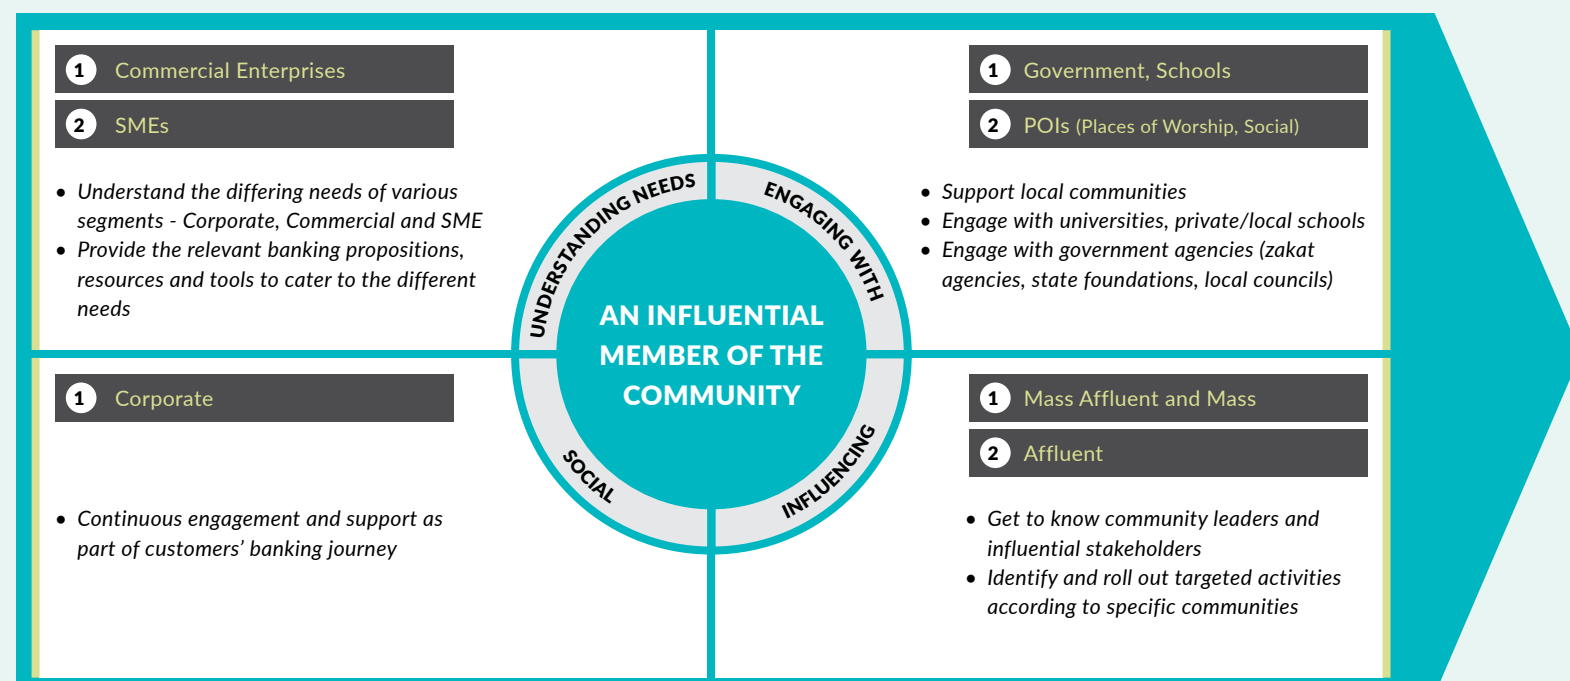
1 Commercial Enterprises

2 SMEs

- Understand the differing needs of various segments - Corporate, Commercial and SME
- Provide the relevant banking propositions, resources and tools to cater to the different needs

1 Government, Schools

2 POIs (Places of Worship, Social)

- Support local communities
- Engage with universities, private/local schools
- Engage with government agencies (zakat agencies, state foundations, local councils)

UNDERSTANDING NEEDS

ENGAGING WITH

AN INFLUENTIAL MEMBER OF THE COMMUNITY

SOCIAL

INFLUENCING

1 Corporate

- Continuous engagement and support as part of customers' banking journey

1 Mass Affluent and Mass

2 Affluent

- Get to know community leaders and influential stakeholders
- Identify and roll out targeted activities according to specific communities